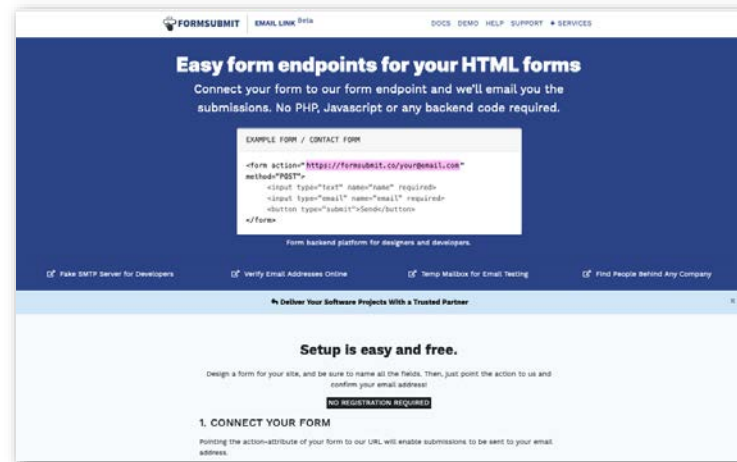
FORMSUBMIT | EMAIL LINK Beta

DOCS DEMO HELP SUPPORT + SERVICES

Easy form endpoints for your HTML forms

Connect your form to our form endpoint and we'll email you the submissions. No PHP, Javascript or any backend code required.

EXAMPLE FORM / CONTACT FORM

<form action="https://formsubmit.co/your@email.com" method="POST">
<input type="text" name="name" required>
<input type="email" name="email" required>
<button type="submit">Send</button>
</form>

Form backend platform for designers and developers.

Fake SMTP Server for Developers

Verify Email Addresses Online

Temp Mailbox for Email Testing

Find People Behind Any Company

Deliver Your Software Projects With a Trusted Partner

×

Setup is easy and free.

Design a form for your site, and be sure to name all the fields. Then, just point the action to us and confirm your email address!

NO REGISTRATION REQUIRED

1. CONNECT YOUR FORM

Pointing the action-attribute of your form to our URL will enable submissions to be sent to your email address.